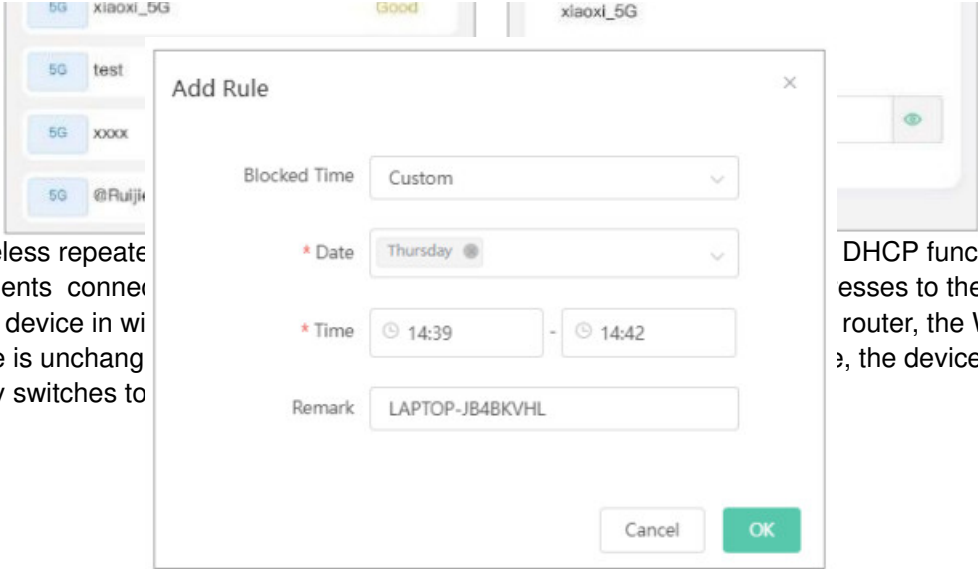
5G xiaoxi_5G Good

5G test

5G xxxx

5G @Ruiji

xiaoxi_5G

eless repeate
ents connec
device in wi
e is unchang
y switches to

DHCP func
esses to the
router, the V
e, the device

Add Rule

×

Blocked Time Custom

* Date Thursday

* Time 14:39 - 14:42

Remark LAPTOP-JB4BKVHL

Cancel OK